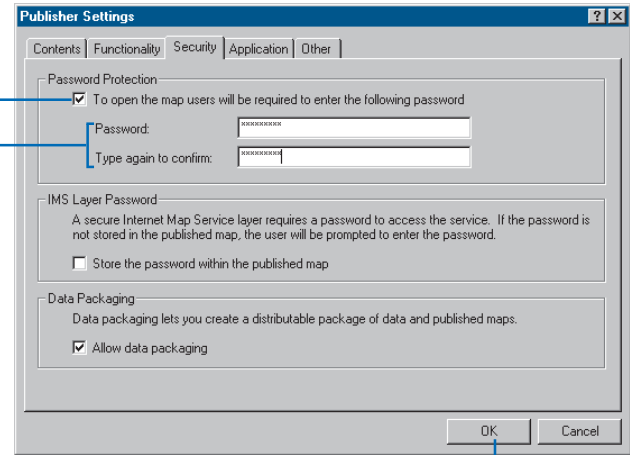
Publisher Settings

?
X

Contents
Functionality
Security
Application
Other

Password Protection

To open the map users will be required to enter the following password

Password: *********

Type again to confirm: *********

IMS Layer Password

A secure Internet Map Service layer requires a password to access the service. If the password is not stored in the published map, the user will be prompted to enter the password.

Store the password within the published map

Data Packaging

Data packaging lets you create a distributable package of data and published maps.

Allow data packaging

OK
Cancel